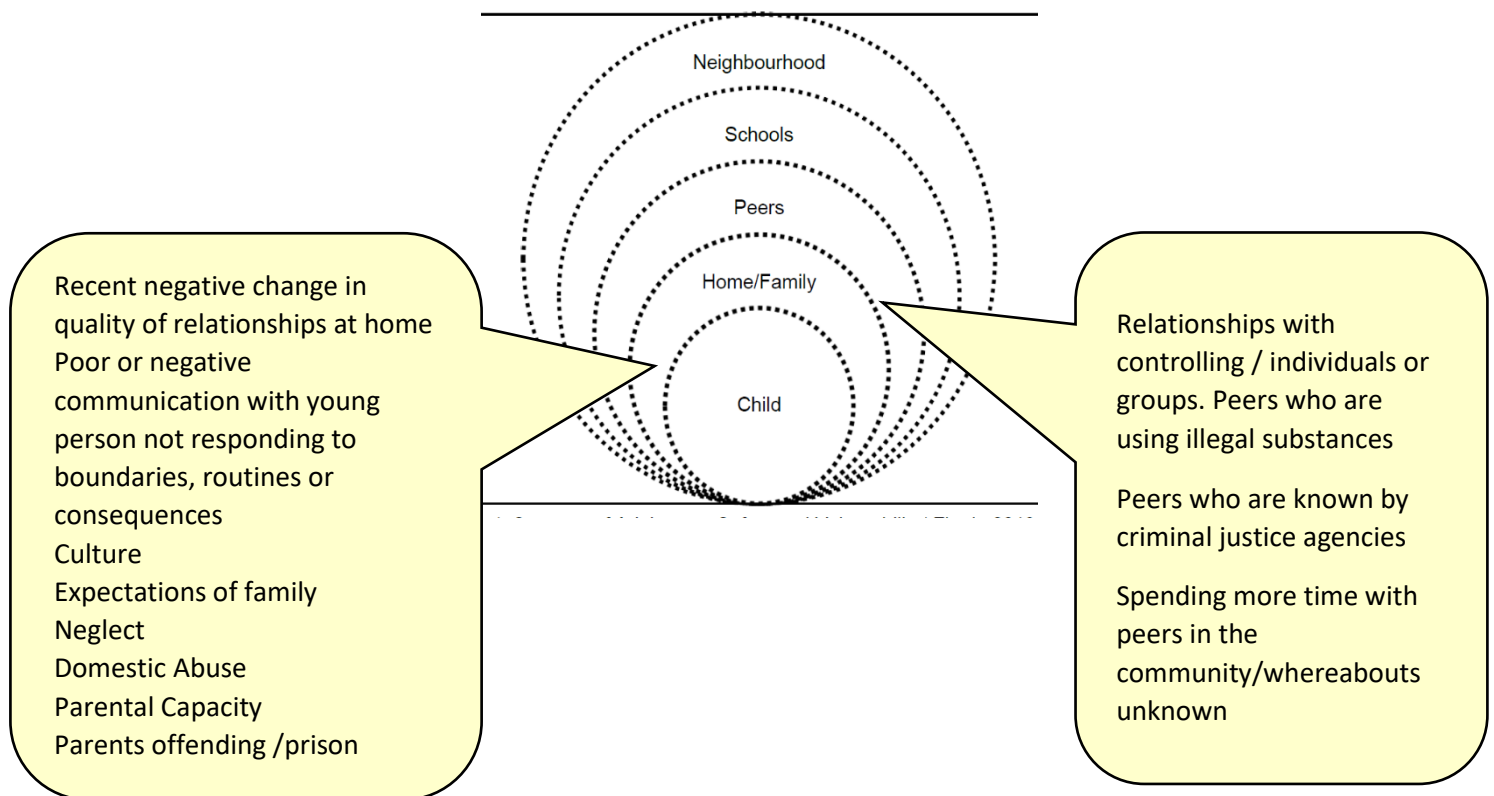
Neighbourhood

Schools

Peers

Home/Family

Child

Recent negative change in quality of relationships at home
Poor or negative communication with young person not responding to boundaries, routines or consequences
Culture
Expectations of family
Neglect
Domestic Abuse
Parental Capacity
Parents offending /prison

Relationships with controlling / individuals or groups. Peers who are using illegal substances

Peers who are known by criminal justice agencies

Spending more time with peers in the community/whereabouts unknown

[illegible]